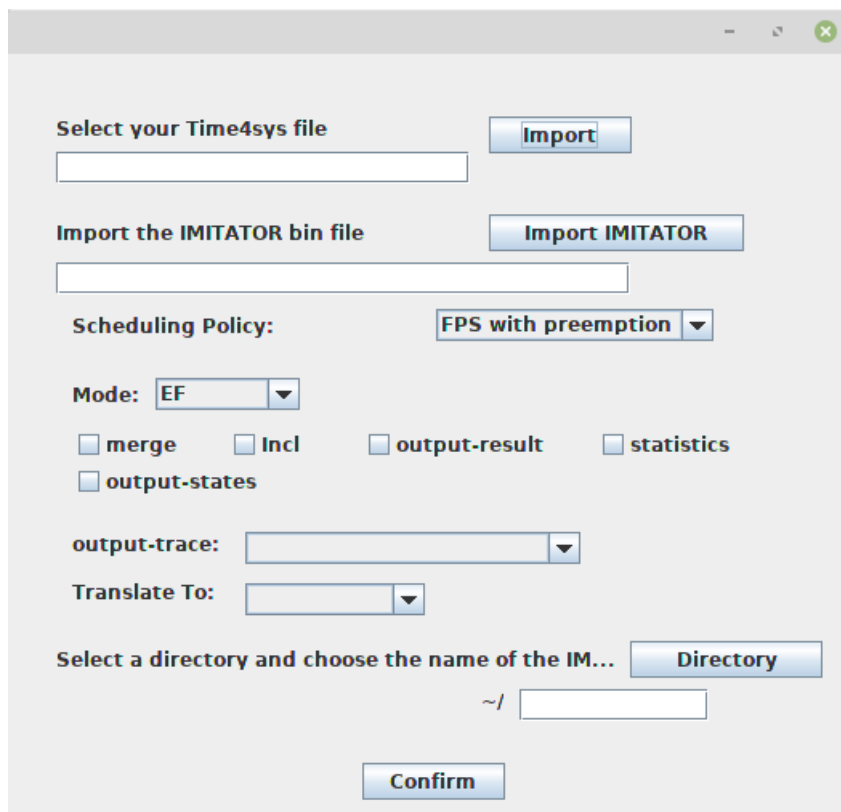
Select your Time4sys file

Import

Import the IMITATOR bin file

Import IMITATOR

Scheduling Policy:

FPS with preemption

Mode: EF

merge

Incl

output-result

statistics

output-states

output-trace:

Translate To:

Select a directory and choose the name of the IM...

Directory

~/

Confirm